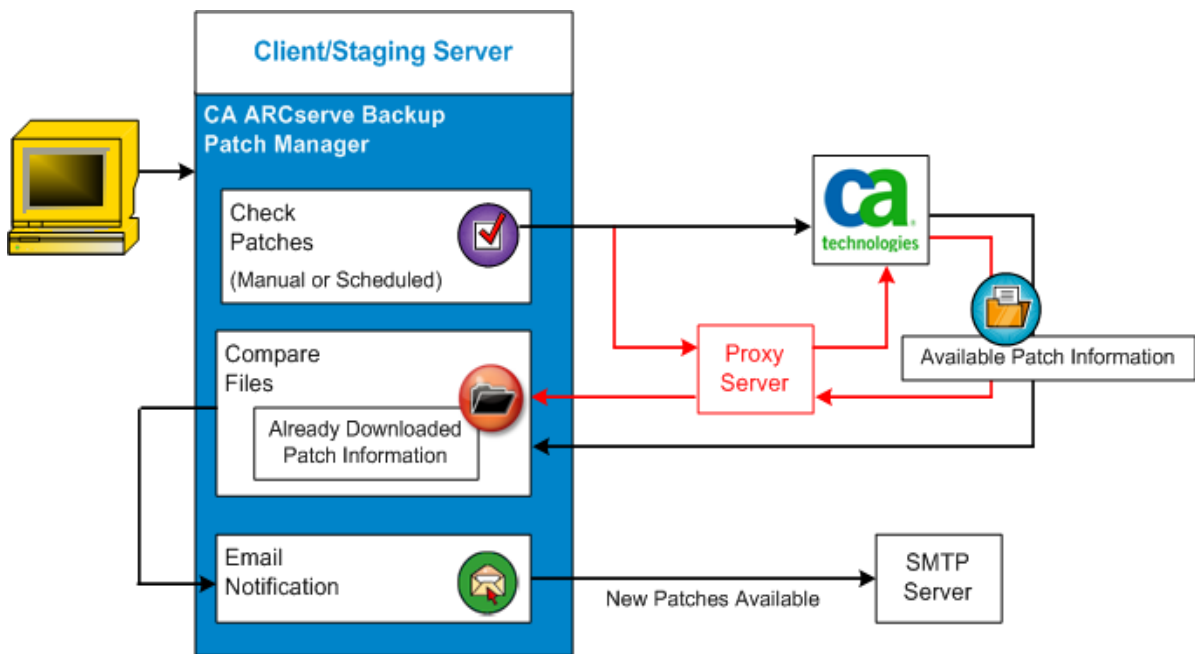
Client/Staging Server

CA ARCserve Backup Patch Manager

Check Patches

(Manual or Scheduled)

Compare Files

Already Downloaded Patch Information

Email Notification

ca technologies

Proxy Server

Available Patch Information

SMTP Server

New Patches Available